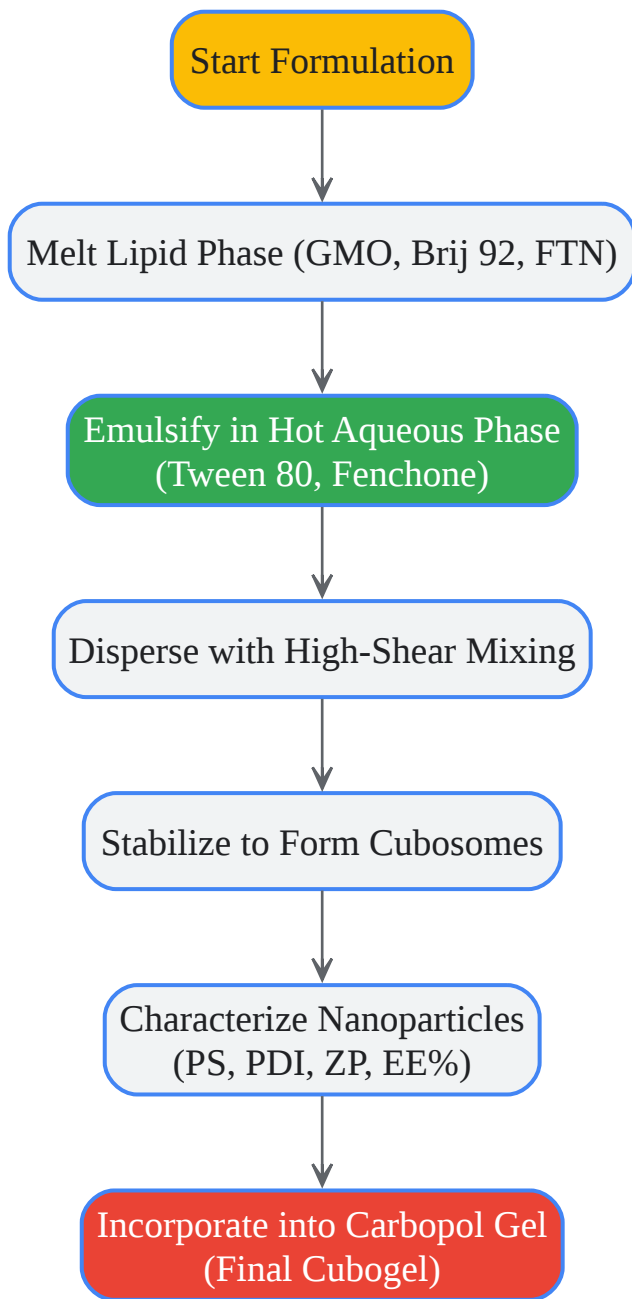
Start Formulation

Melt Lipid Phase (GMO, Brij 92, FTN)

Emulsify in Hot Aqueous Phase (Tween 80, Fenchone)

Disperse with High-Shear Mixing

Stabilize to Form Cubosomes

Characterize Nanoparticles (PS, PDI, ZP, EE%)

Incorporate into Carbopol Gel (Final Cubogel)